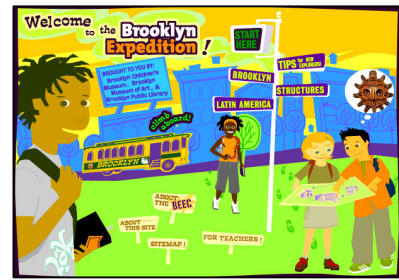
Welcome to the Brooklyn Expedition!

BROUGHT TO YOU BY: Brooklyn Children's Museum, Brooklyn Museum of Art, & Brooklyn Public Library

START HERE

TIPS for NEW EXPLORERS

BROOKLYN

STRUCTURES

LATIN AMERICA

climb aboard!

BROOKLYN

ABOUT THE BEEC

ABOUT THIS SITE

SITEMAP!

FOR TEACHERS!